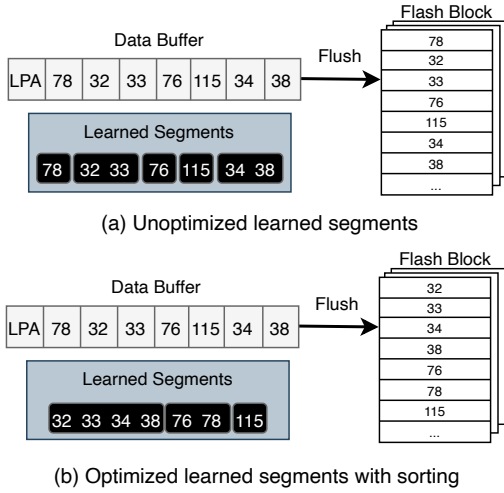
Data Buffer

| LPA | 78 | 32 | 33 | 76 | 115 | 34 | 38 |
|---|---|---|---|---|---|---|---|

Flush

Flash Block

78
32
33
76
115
34
38
...

Learned Segments

78 | 32 33 | 76 | 115 | 34 38

(a) Unoptimized learned segments

Data Buffer

| LPA | 78 | 32 | 33 | 76 | 115 | 34 | 38 |
|---|---|---|---|---|---|---|---|

Flush

Flash Block

32
33
34
38
76
78
115
...

Learned Segments

32 33 34 38 | 76 78 | 115

(b) Optimized learned segments with sorting